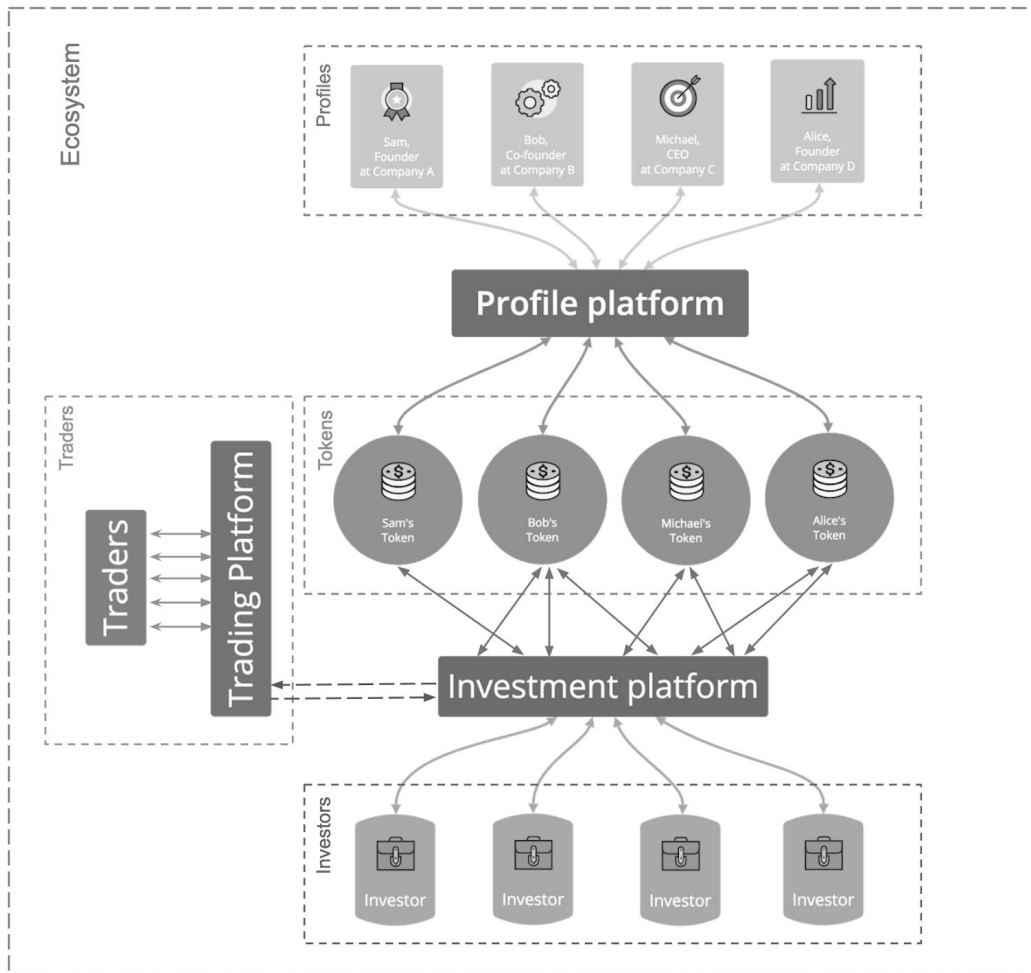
Ecosystem

Profiles

Sam, Founder at Company A

Bob, Co-founder at Company B

Michael, CEO at Company C

Alice, Founder at Company D

Profile platform

Traders

Traders

Trading Platform

Tokens

Sam's Token

Bob's Token

Michael's Token

Alice's Token

Investment platform

Investors

Investor

Investor

Investor

Investor